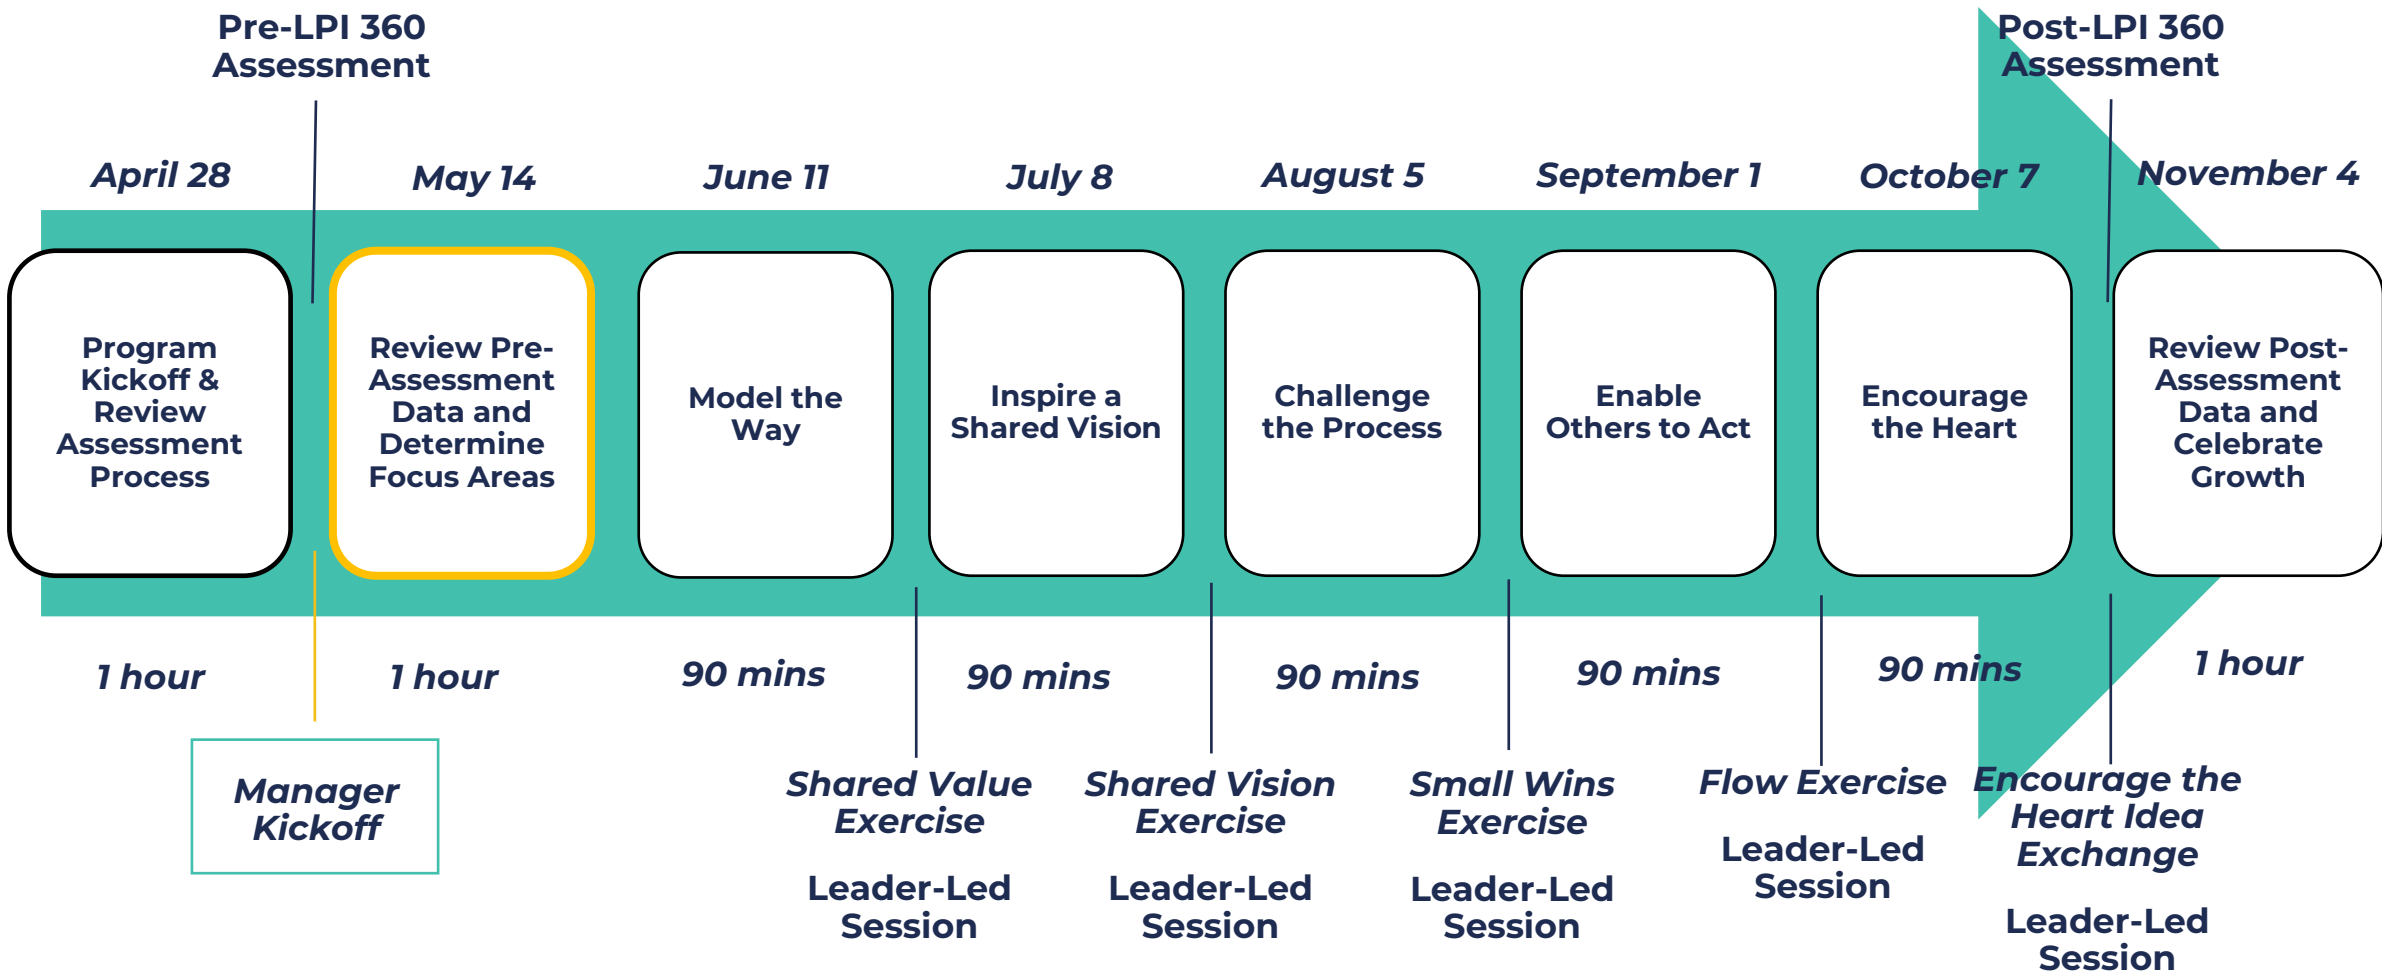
Pre-LPI 360 Assessment

Post-LPI 360 Assessment

April 28

May 14

June 11

July 8

August 5

September 1

October 7

November 4

Program Kickoff & Review Assessment Process

Review Pre-Assessment Data and Determine Focus Areas

Model the Way

Inspire a Shared Vision

Challenge the Process

Enable Others to Act

Encourage the Heart

Review Post-Assessment Data and Celebrate Growth

1 hour

1 hour

90 mins

90 mins

90 mins

90 mins

90 mins

1 hour

Manager Kickoff

Shared Value Exercise

Leader-Led Session

Shared Vision Exercise

Leader-Led Session

Small Wins Exercise

Leader-Led Session

Flow Exercise

Leader-Led Session

Encourage the Heart Idea Exchange

Leader-Led Session